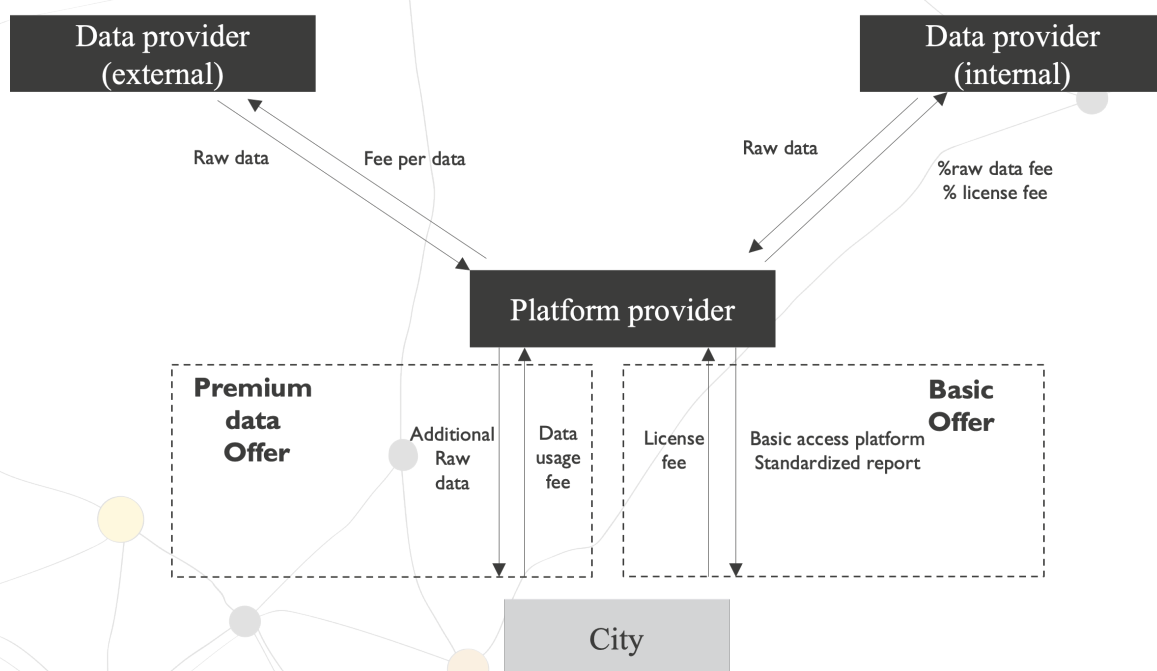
Data provider (external)

Data provider (internal)

Raw data

Fee per data

Raw data

%raw data fee
% license fee

Platform provider

Premium data Offer

Additional Raw data

Data usage fee

License fee

Basic access platform
Standardized report

Basic Offer

City